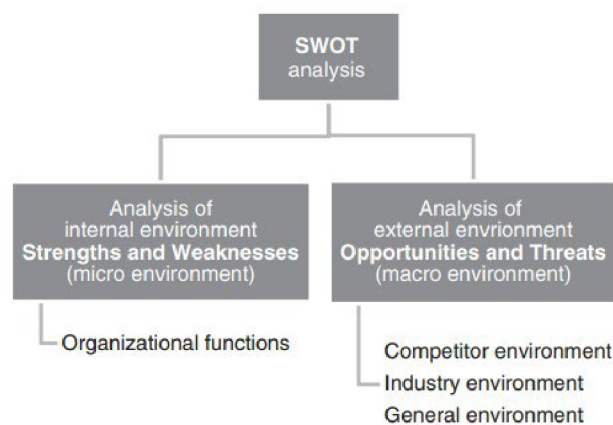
SWOT
analysis

Analysis of
internal environment
Strengths and Weaknesses
(micro environment)

Organizational functions

Analysis of
external envrionment
Opportunities and Threats
(macro environment)

Competitor environment
Industry environment
General environment